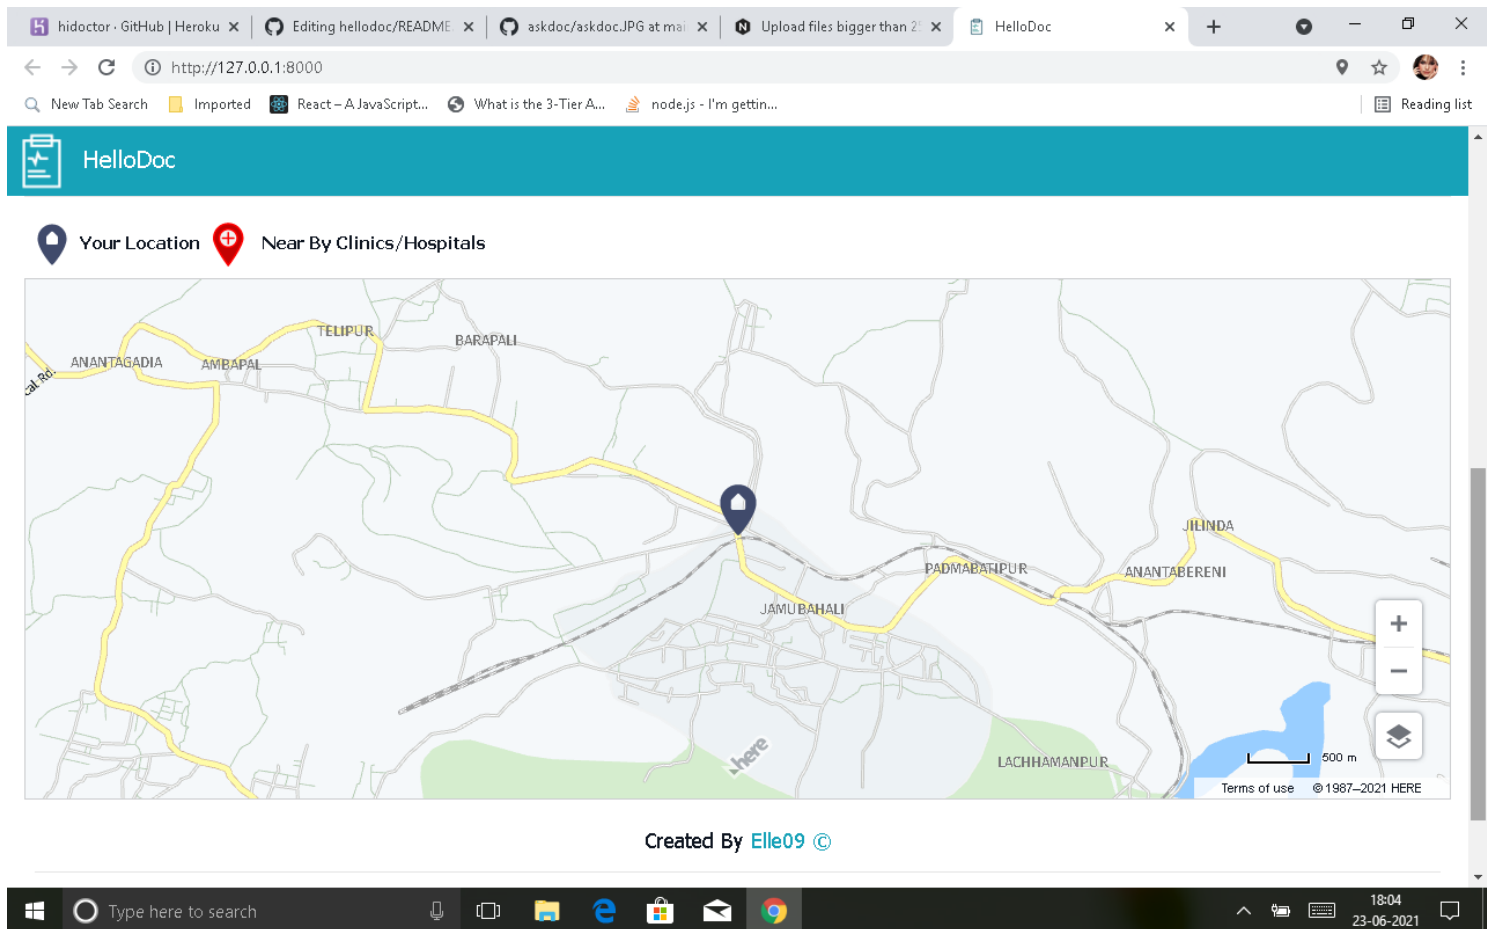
hidoctor · GitHub | Heroku × Editing hellodoc/README × askdoc/askdoc.JPG at ma × Upload files bigger than 2 × HelloDoc ×

http://127.0.0.1:8000

New Tab Search Imported React – A JavaScript... What is the 3-Tier A... node.js - I'm gettin... Reading list

HelloDoc

Your Location Near By Clinics/Hospitals

TELIPUR
BARAPALI
ANANTAGADIA
AMBAPAL
cal Rd.
JILINDA
PADMABATIPUR
ANANTABERENI
JAMUBAHALI
LACHHAMANPUR
here
500 m
Terms of use © 1987–2021 HERE

Created By Elle09 ©

Type here to search
18:04
23-06-2021